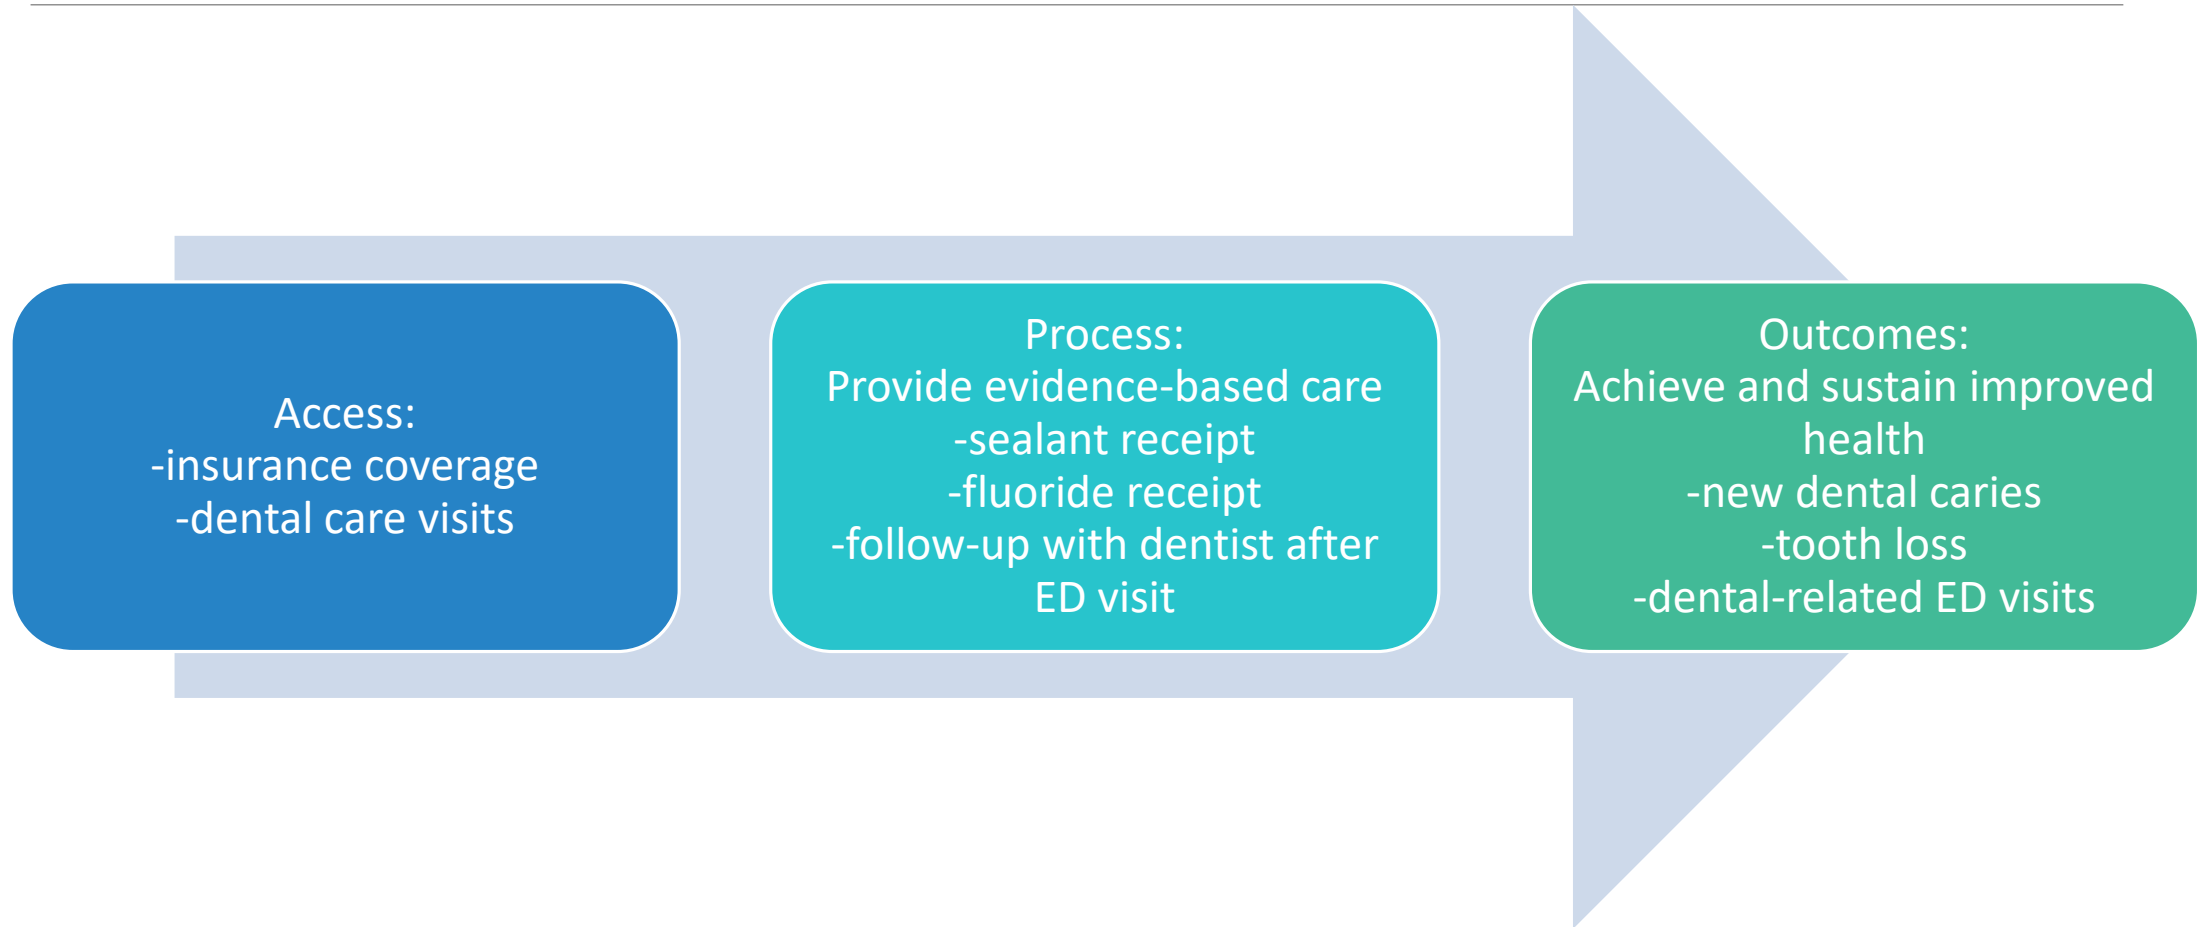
Access:
-insurance coverage
-dental care visits

Process:
Provide evidence-based care
-sealant receipt
-fluoride receipt
-follow-up with dentist after ED visit

Outcomes:
Achieve and sustain improved health
-new dental caries
-tooth loss
-dental-related ED visits